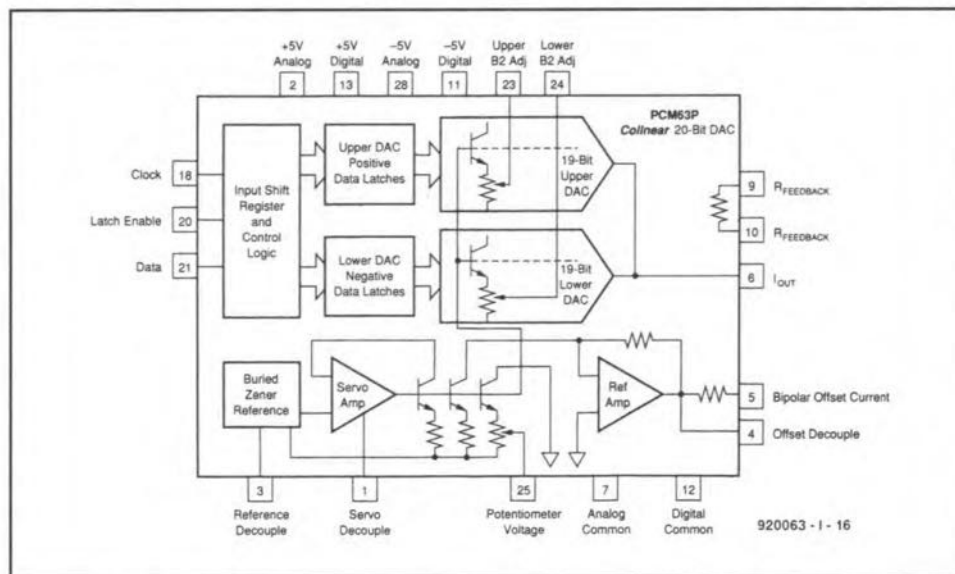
+5V Analog
+5V Digital
–5V Analog
–5V Digital
Upper B2 Adj
Lower B2 Adj

2
13
28
11
23
24

PCM63P
*Colinear* 20-Bit DAC

Clock 18
Latch Enable 20
Data 21

Input Shift Register and Control Logic

Upper DAC Positive Data Latches

Lower DAC Negative Data Latches

19-Bit Upper DAC

19-Bit Lower DAC

9 $R_{FEEDBACK}$
10 $R_{FEEDBACK}$
6 $I_{OUT}$

Buried Zener Reference

Servo Amp

Ref Amp

5 Bipolar Offset Current
4 Offset Decouple

3
Reference Decouple

1
Servo Decouple

25
Potentiometer Voltage

7
Analog Common

12
Digital Common

920063 - I - 16